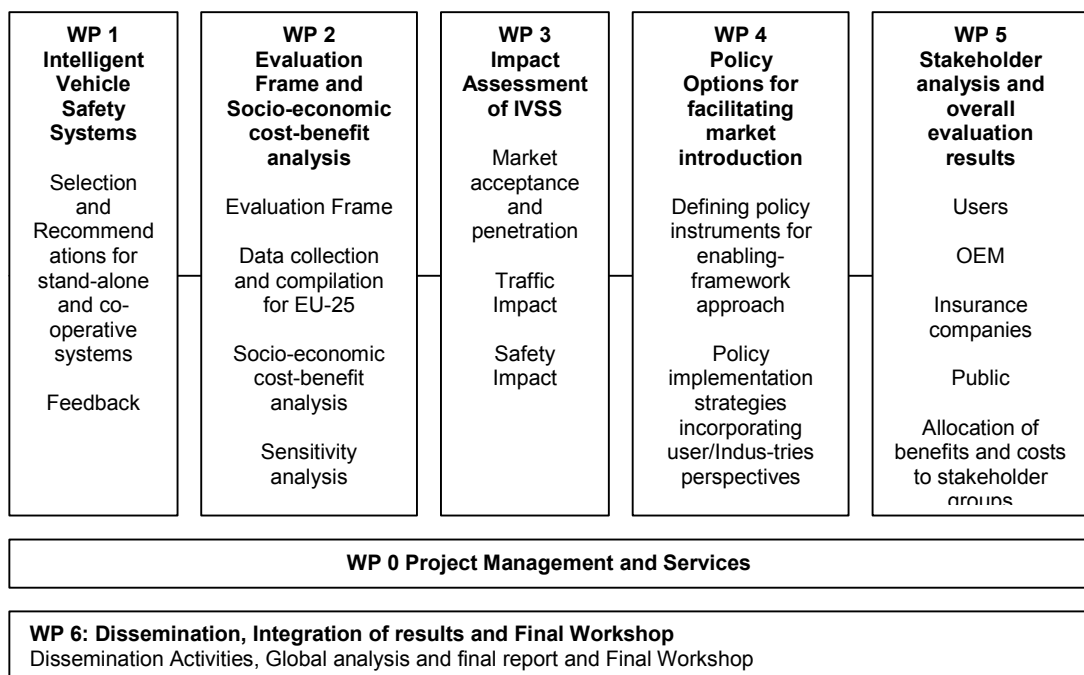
**WP 1 Intelligent Vehicle Safety Systems**

Selection and Recommendations for stand-alone and co-operative systems

Feedback

**WP 2 Evaluation Frame and Socio-economic cost-benefit analysis**

Evaluation Frame

Data collection and compilation for EU-25

Socio-economic cost-benefit analysis

Sensitivity analysis

**WP 3 Impact Assessment of IVSS**

Market acceptance and penetration

Traffic Impact

Safety Impact

**WP 4 Policy Options for facilitating market introduction**

Defining policy instruments for enabling-framework approach

Policy implementation strategies incorporating user/Indus-tries perspectives

**WP 5 Stakeholder analysis and overall evaluation results**

Users

OEM

Insurance companies

Public

Allocation of benefits and costs to stakeholder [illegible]

**WP 0 Project Management and Services**

**WP 6: Dissemination, Integration of results and Final Workshop**
Dissemination Activities, Global analysis and final report and Final Workshop